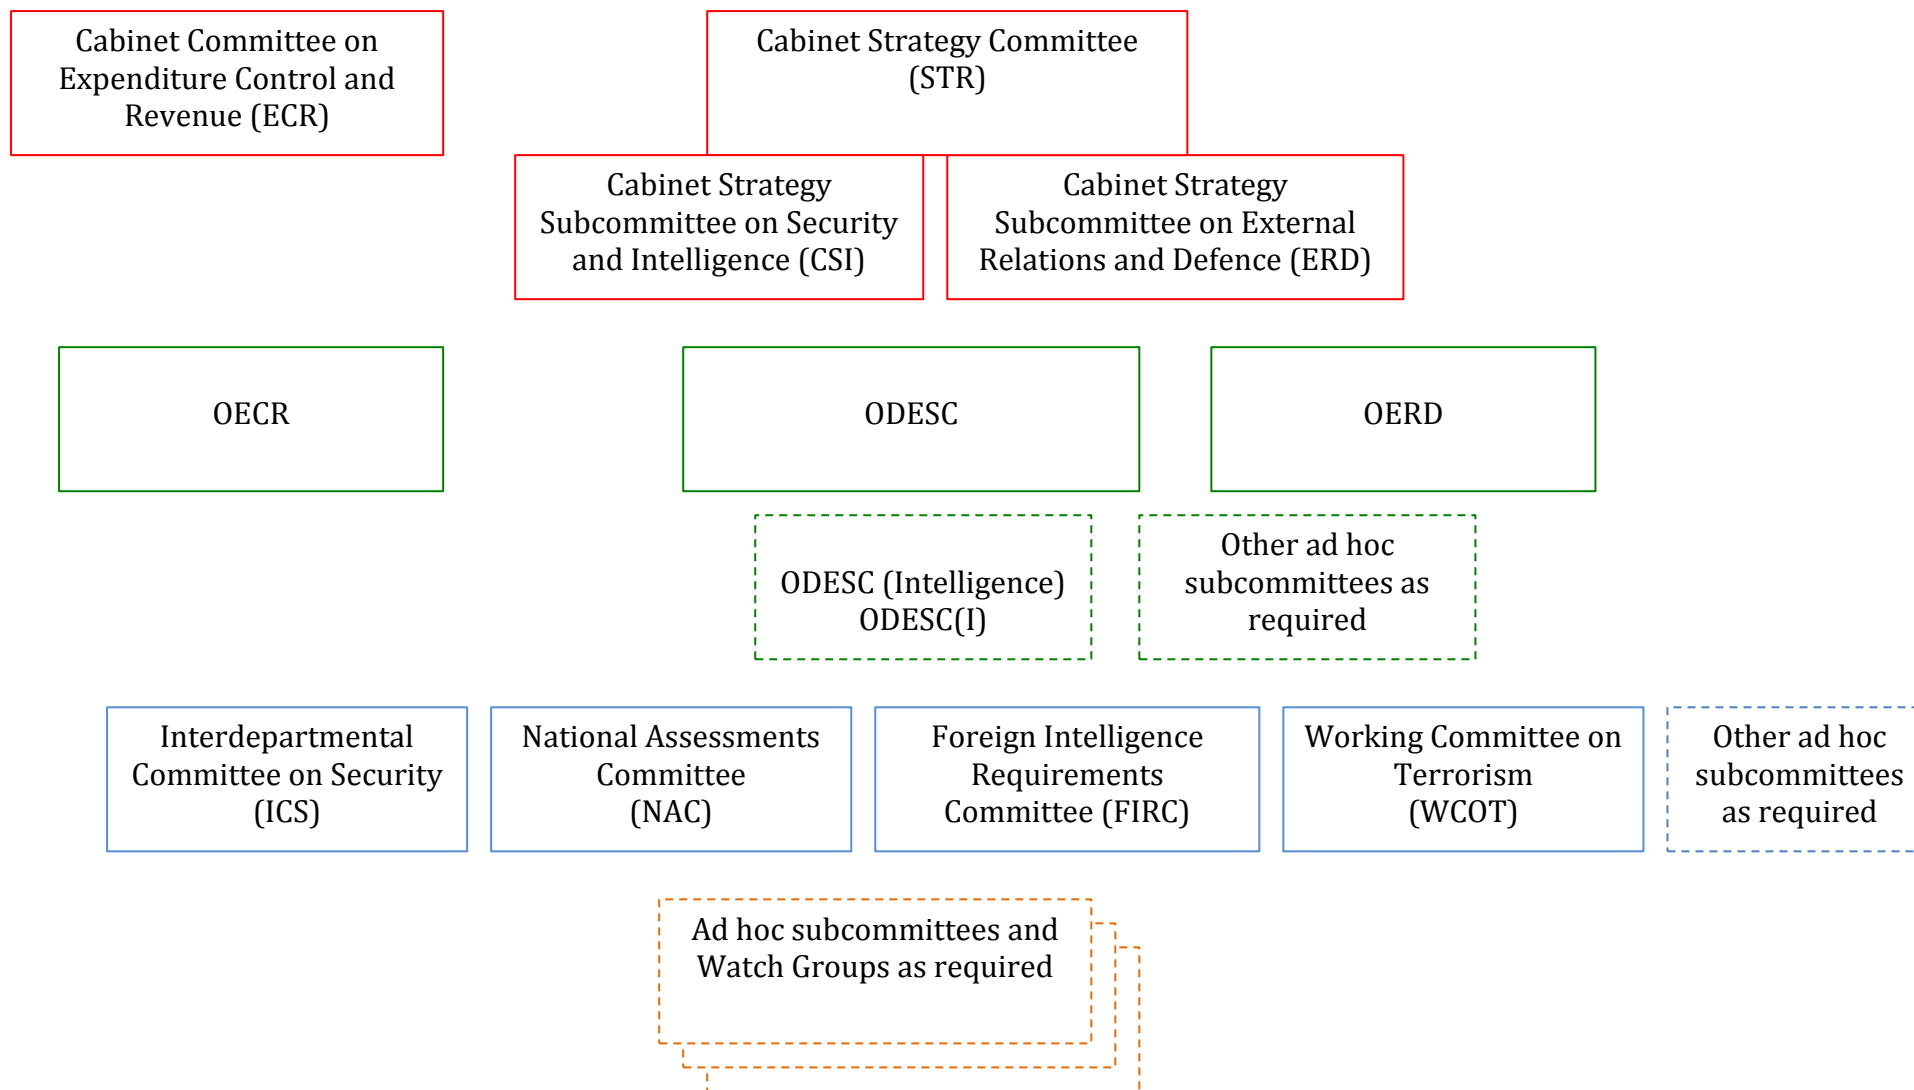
Cabinet Committee on Expenditure Control and Revenue (ECR)

Cabinet Strategy Committee (STR)

Cabinet Strategy Subcommittee on Security and Intelligence (CSI)

Cabinet Strategy Subcommittee on External Relations and Defence (ERD)

OECR

ODESC

OERD

ODESC (Intelligence) ODESC(I)

Other ad hoc subcommittees as required

Interdepartmental Committee on Security (ICS)

National Assessments Committee (NAC)

Foreign Intelligence Requirements Committee (FIRC)

Working Committee on Terrorism (WCOT)

Other ad hoc subcommittees as required

Ad hoc subcommittees and Watch Groups as required